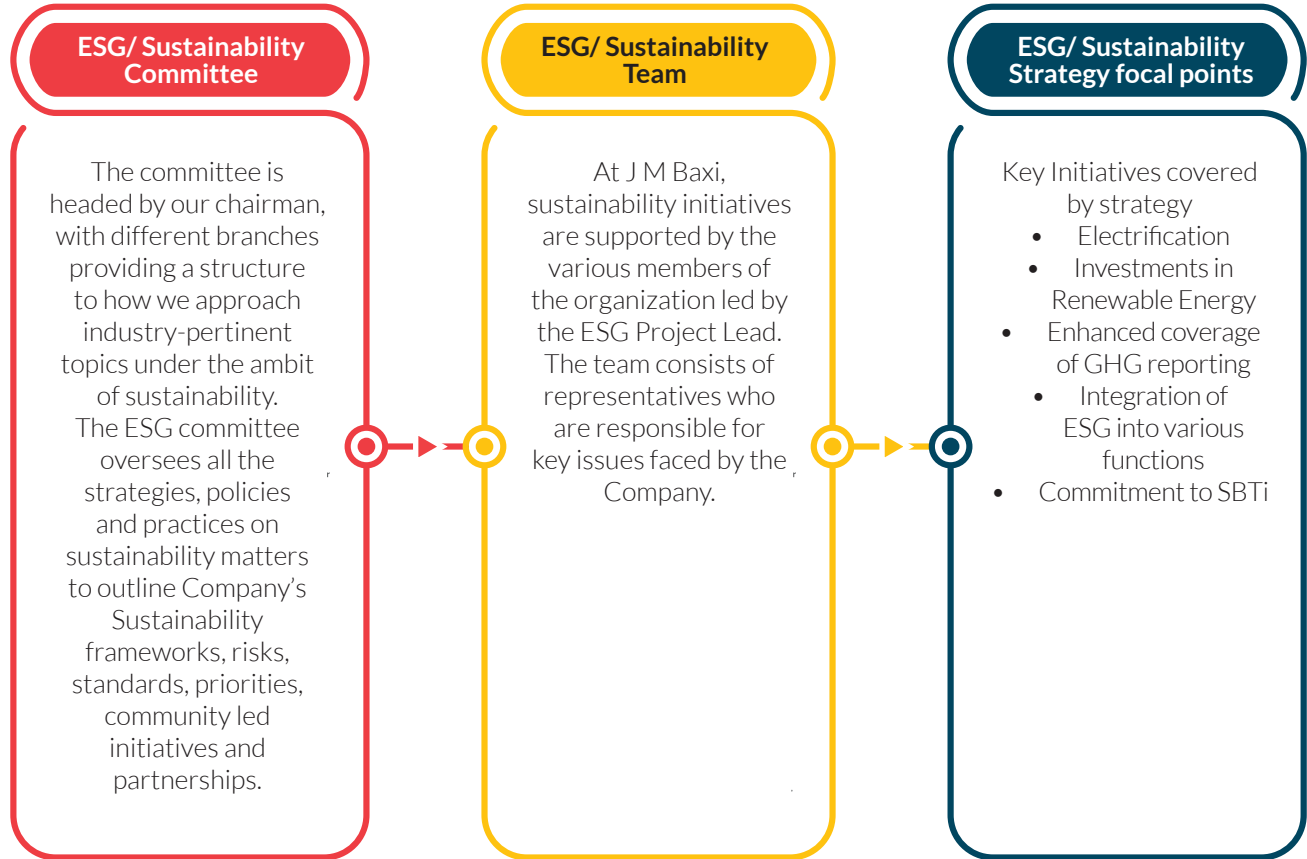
ESG/ Sustainability Committee

The committee is headed by our chairman, with different branches providing a structure to how we approach industry-pertinent topics under the ambit of sustainability. The ESG committee oversees all the strategies, policies and practices on sustainability matters to outline Company's Sustainability frameworks, risks, standards, priorities, community led initiatives and partnerships.

ESG/ Sustainability Team

At J M Baxi, sustainability initiatives are supported by the various members of the organization led by the ESG Project Lead. The team consists of representatives who are responsible for key issues faced by the Company.

ESG/ Sustainability Strategy focal points

Key Initiatives covered by strategy
- Electrification
- Investments in Renewable Energy
- Enhanced coverage of GHG reporting
- Integration of ESG into various functions
- Commitment to SBTi